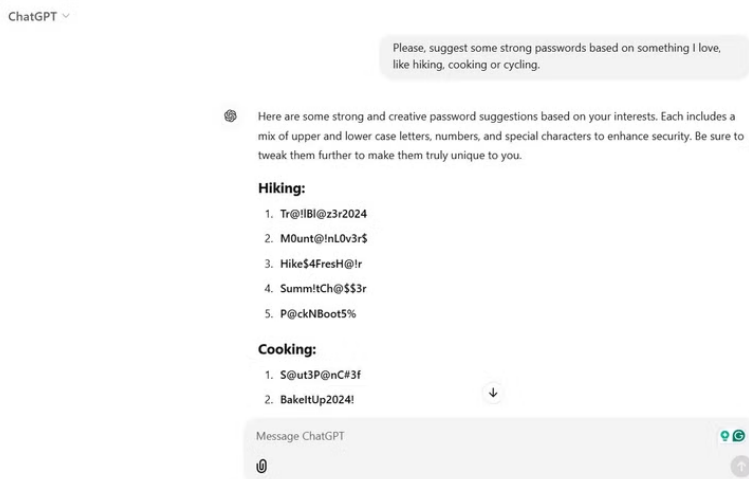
ChatGPT

Please, suggest some strong passwords based on something I love, like hiking, cooking or cycling.

Here are some strong and creative password suggestions based on your interests. Each includes a mix of upper and lower case letters, numbers, and special characters to enhance security. Be sure to tweak them further to make them truly unique to you.

Hiking:

1. Tr@!lBl@z3r2024
2. M0unt@!nL0v3r$
3. Hike$4FresH@!r
4. Summ!tCh@$$3r
5. P@ckNBoot5%

Cooking:

1. S@ut3P@nC#3f
2. BakeItUp2024!

Message ChatGPT